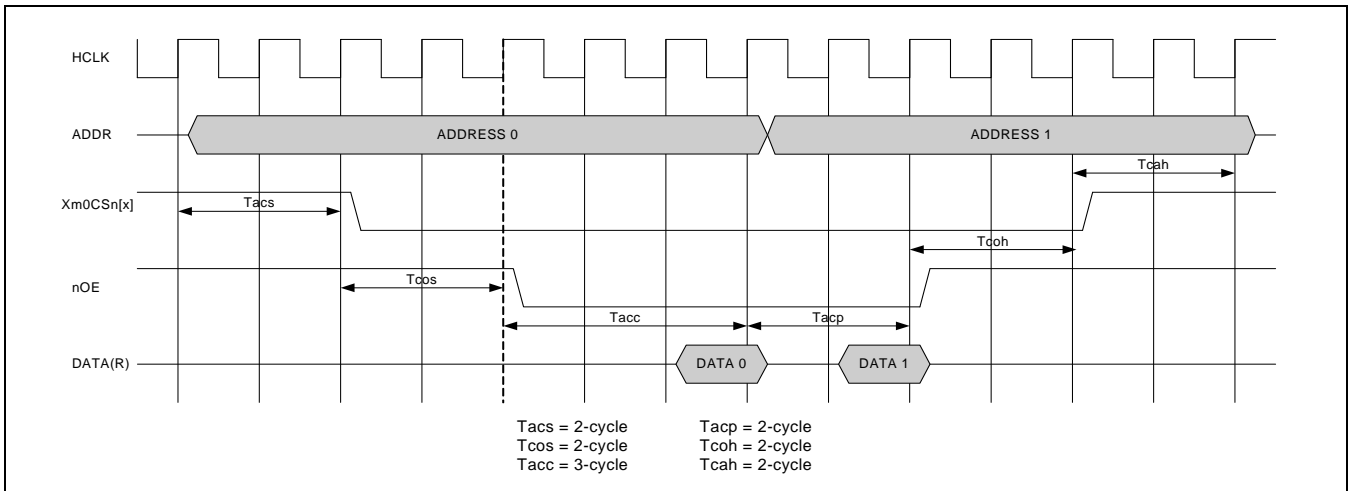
HCLK

ADDR

ADDRESS 0

ADDRESS 1

Tcah

Xm0CSn[x]

Tacs

Tcoh

nOE

Tcos

Tacc

Tacp

DATA(R)

DATA 0

DATA 1

Tacs = 2-cycle
Tcos = 2-cycle
Tacc = 3-cycle

Tacp = 2-cycle
Tcoh = 2-cycle
Tcah = 2-cycle